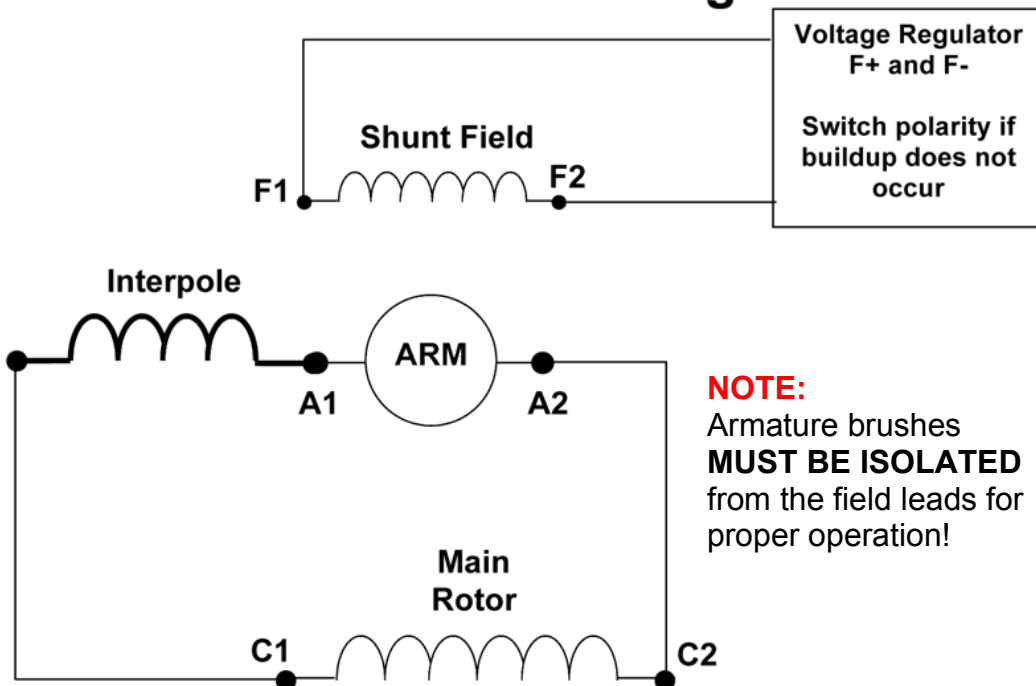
Voltage Regulator F+ and F-

Switch polarity if buildup does not occur

Shunt Field

F1

F2

Interpole

ARM

A1

A2

NOTE:
Armature brushes **MUST BE ISOLATED** from the field leads for proper operation!

Main Rotor

C1

C2